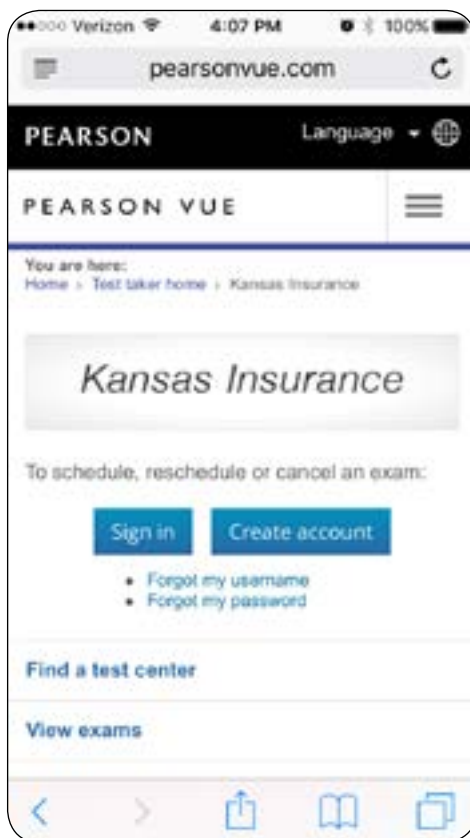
••○○○ Verizon 4:07 PM 100%

pearsonvue.com

PEARSON Language

PEARSON VUE

You are here:
Home › Test taker home › Kansas Insurance

Kansas Insurance

To schedule, reschedule or cancel an exam:

Sign in Create account

• Forgot my username
• Forgot my password

Find a test center

View exams